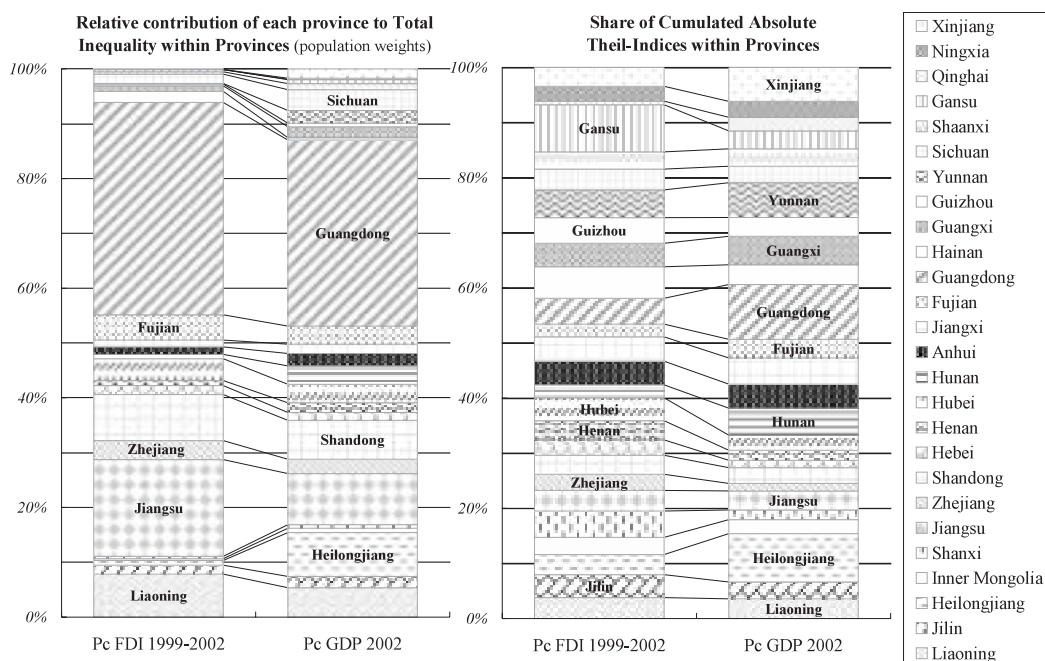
Relative contribution of each province to Total Inequality within Provinces (population weights)

100%
80%
60%
40%
20%
0%

Sichuan
Guangdong
Fujian
Zhejiang
Shandong
Jiangsu
Heilongjiang
Liaoning

Pc FDI 1999-2002
Pc GDP 2002

Share of Cumulated Absolute Theil-Indices within Provinces

100%
80%
60%
40%
20%
0%

Xinjiang
Gansu
Yunnan
Guizhou
Guangxi
Guangdong
Fujian
Hubei
Hunan
Henan
Zhejiang
Jiangsu
Heilongjiang
Jilin
Liaoning

Pc FDI 1999-2002
Pc GDP 2002

Xinjiang
Ningxia
Qinghai
Gansu
Shaanxi
Sichuan
Yunnan
Guizhou
Guangxi
Hainan
Guangdong
Fujian
Jiangxi
Anhui
Hunan
Hubei
Henan
Hebei
Shandong
Zhejiang
Jiangsu
Shanxi
Inner Mongolia
Heilongjiang
Jilin
Liaoning